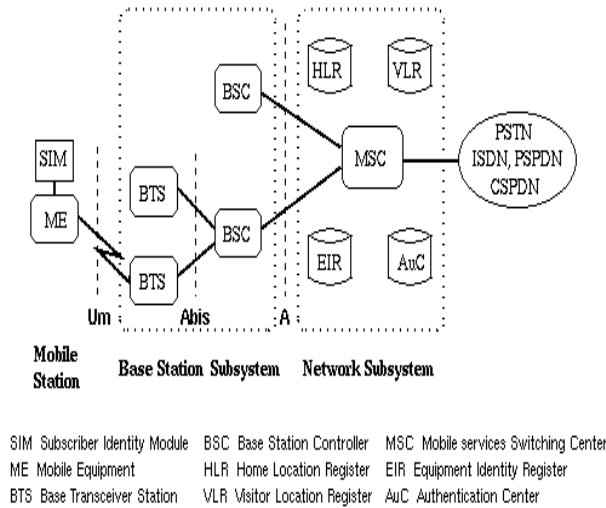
SIM

ME

BTS

BTS

BSC

BSC

HLR

VLR

MSC

EIR

AuC

PSTN
ISDN, PSPDN
CSPDN

Um

Abis

A

Mobile Station

Base Station Subsystem

Network Subsystem

SIM Subscriber Identity Module
ME Mobile Equipment
BTS Base Transceiver Station

BSC Base Station Controller
HLR Home Location Register
VLR Visitor Location Register

MSC Mobile services Switching Center
EIR Equipment Identity Register
AuC Authentication Center